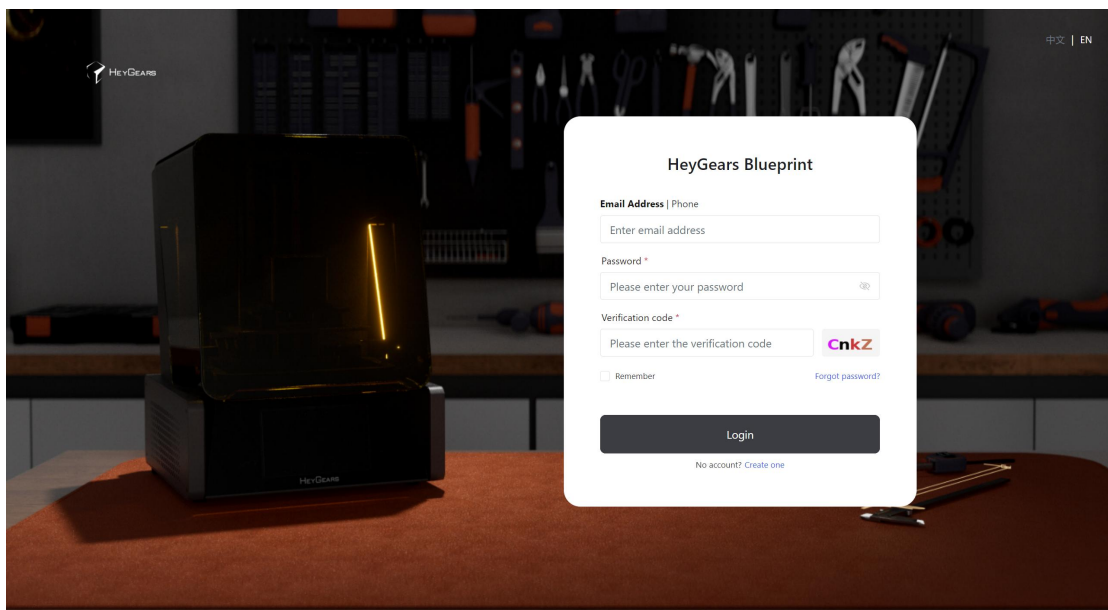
HEYGEARS

中文 | EN

HeyGears Blueprint

Email Address | Phone

Enter email address

Password *

Please enter your password

Verification code *

Please enter the verification code

CnkZ

Remember

Forgot password?

Login

No account? Create one

HEYGEARS